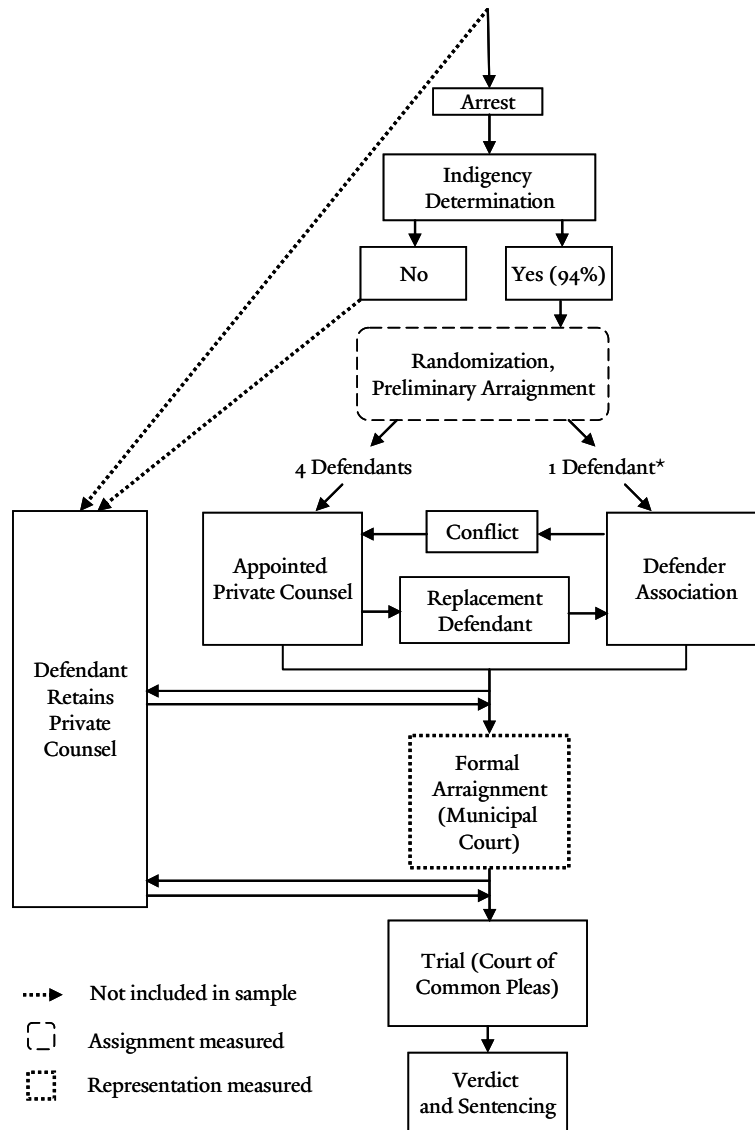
Arrest

Indigency Determination

No

Yes (94%)

Randomization, Preliminary Arraignment

4 Defendants

1 Defendant*

Conflict

Appointed Private Counsel

Replacement Defendant

Defender Association

Defendant Retains Private Counsel

Formal Arraignment (Municipal Court)

Trial (Court of Common Pleas)

Verdict and Sentencing

Not included in sample

Assignment measured

Representation measured